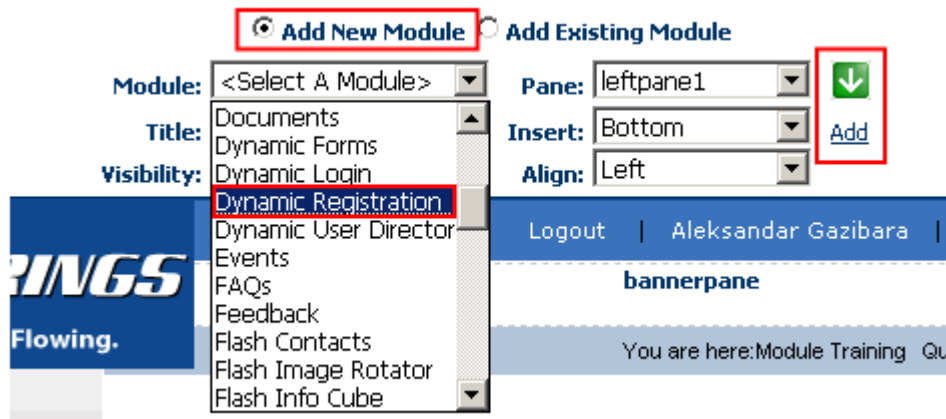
Add New Module Add Existing Module

Module: <Select A Module>

Title:

Visibility:

Documents
Dynamic Forms
Dynamic Login
Dynamic Registration
Dynamic User Director
Events
FAQs
Feedback
Flash Contacts
Flash Image Rotator
Flash Info Cube

Pane: leftpane1

Insert: Bottom

Align: Left

Add

Logout | Aleksandar Gazibara |

RINGS

Flowing.

bannerpane

You are here:Module Training Qu